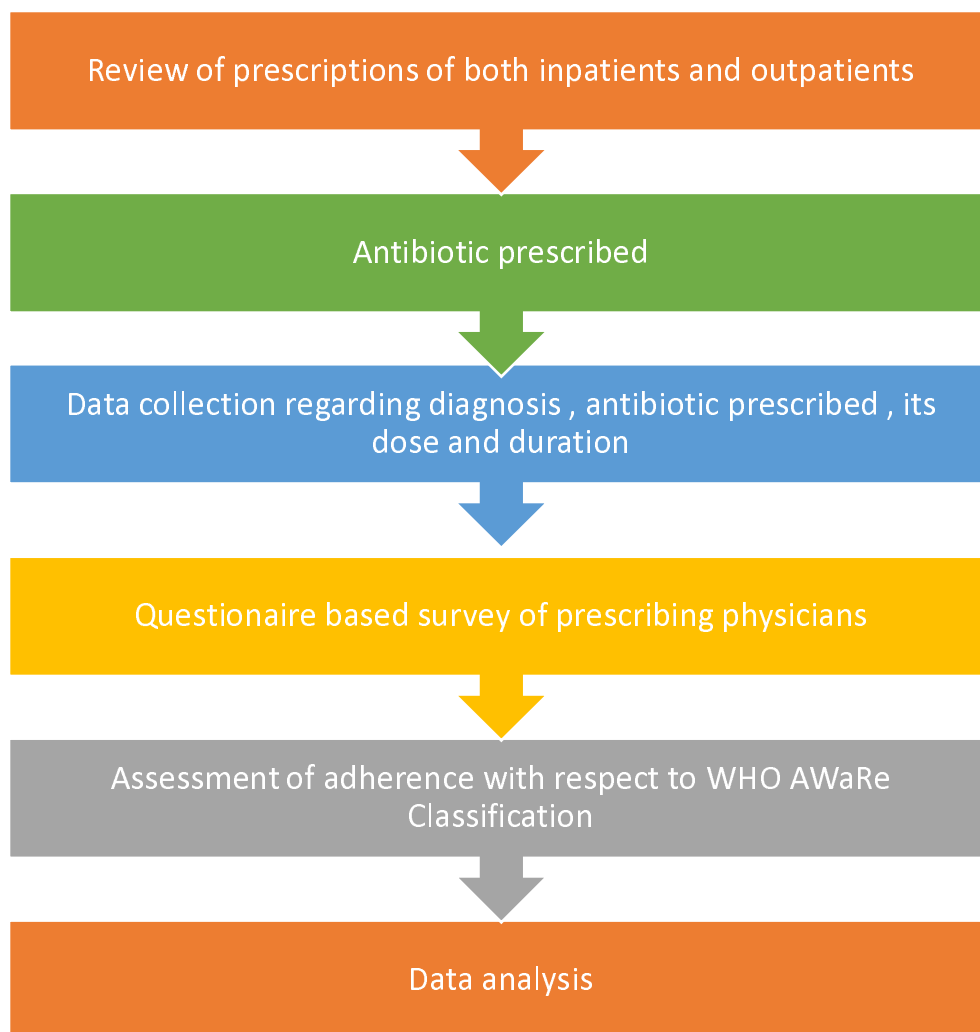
Review of prescriptions of both inpatients and outpatients

Antibiotic prescribed

Data collection regarding diagnosis , antibiotic prescribed , its dose and duration

Questionaire based survey of prescribing physicians

Assessment of adherence with respect to WHO AWaRe Classification

Data analysis